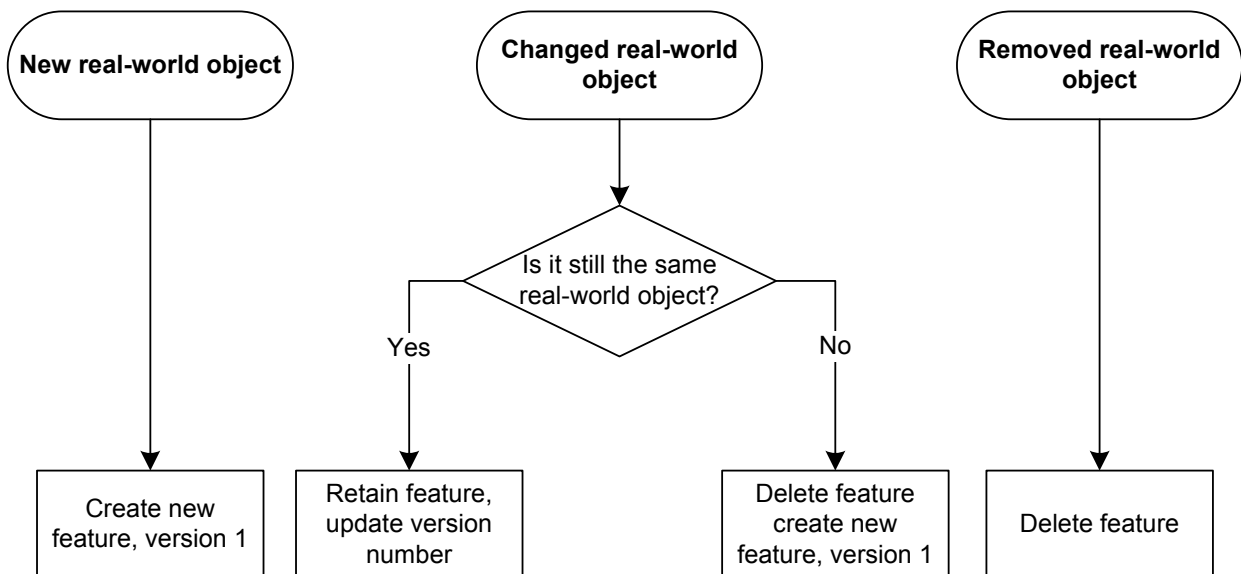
New real-world object

Changed real-world object

Removed real-world object

Is it still the same real-world object?

Yes

No

Create new feature, version 1

Retain feature, update version number

Delete feature create new feature, version 1

Delete feature